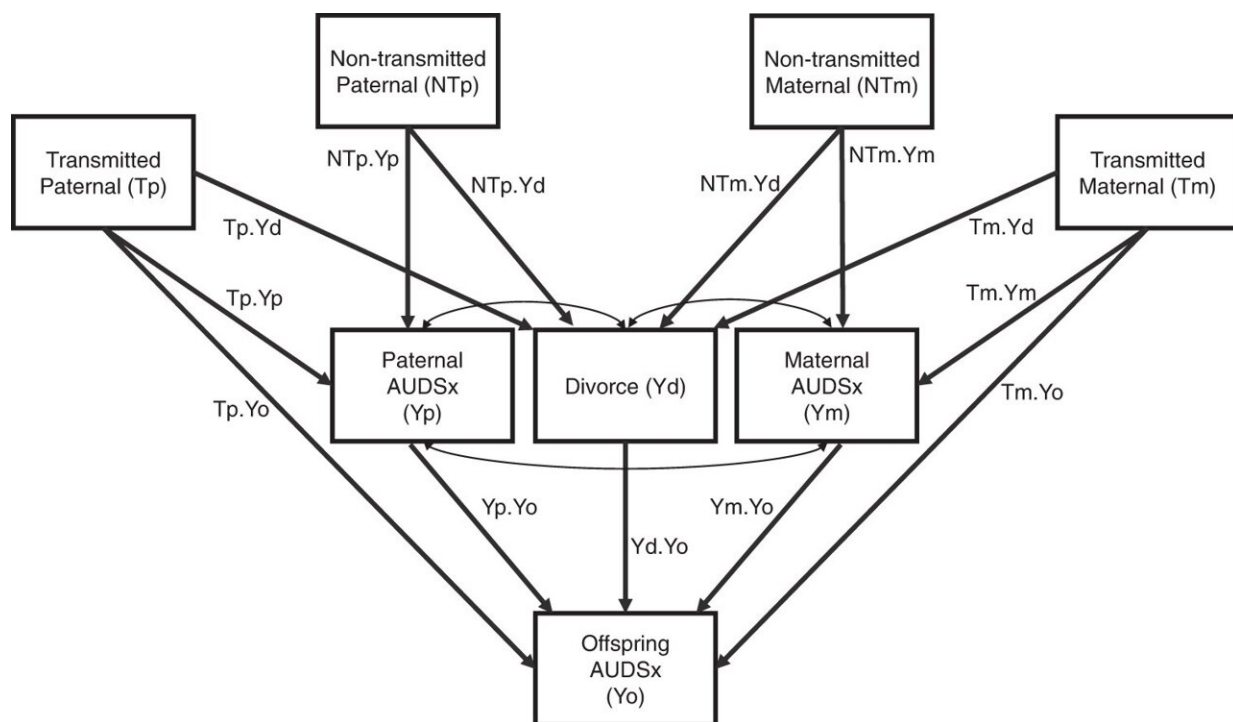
Non-transmitted Paternal (NTp)

Non-transmitted Maternal (NTm)

Transmitted Paternal (Tp)

Transmitted Maternal (Tm)

NTp.Yp

NTp.Yd

NTm.Yd

NTm.Ym

Tp.Yd

Tm.Yd

Tp.Yp

Tm.Ym

Paternal AUDSx (Yp)

Divorce (Yd)

Maternal AUDSx (Ym)

Tp.Yo

Tm.Yo

Yp.Yo

Yd.Yo

Ym.Yo

Offspring AUDSx (Yo)